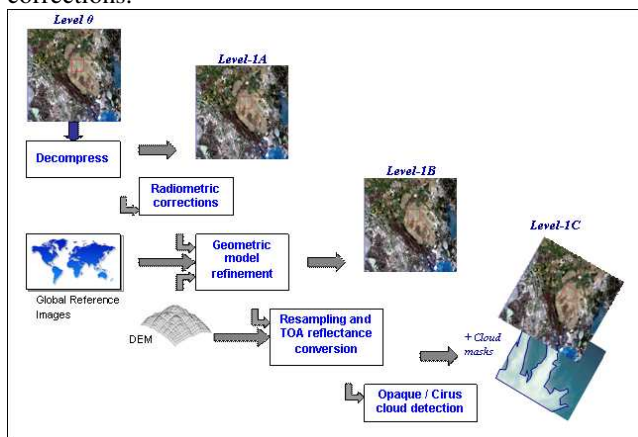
corrections.

Level 0

Level-1A

Decompress

Radiometric corrections

Level-1B

Geometric model refinement

Level-1C

Global Reference Images

DEM

Resampling and TOA reflectance conversion

+ Cloud masks

Opaque / Cirus cloud detection